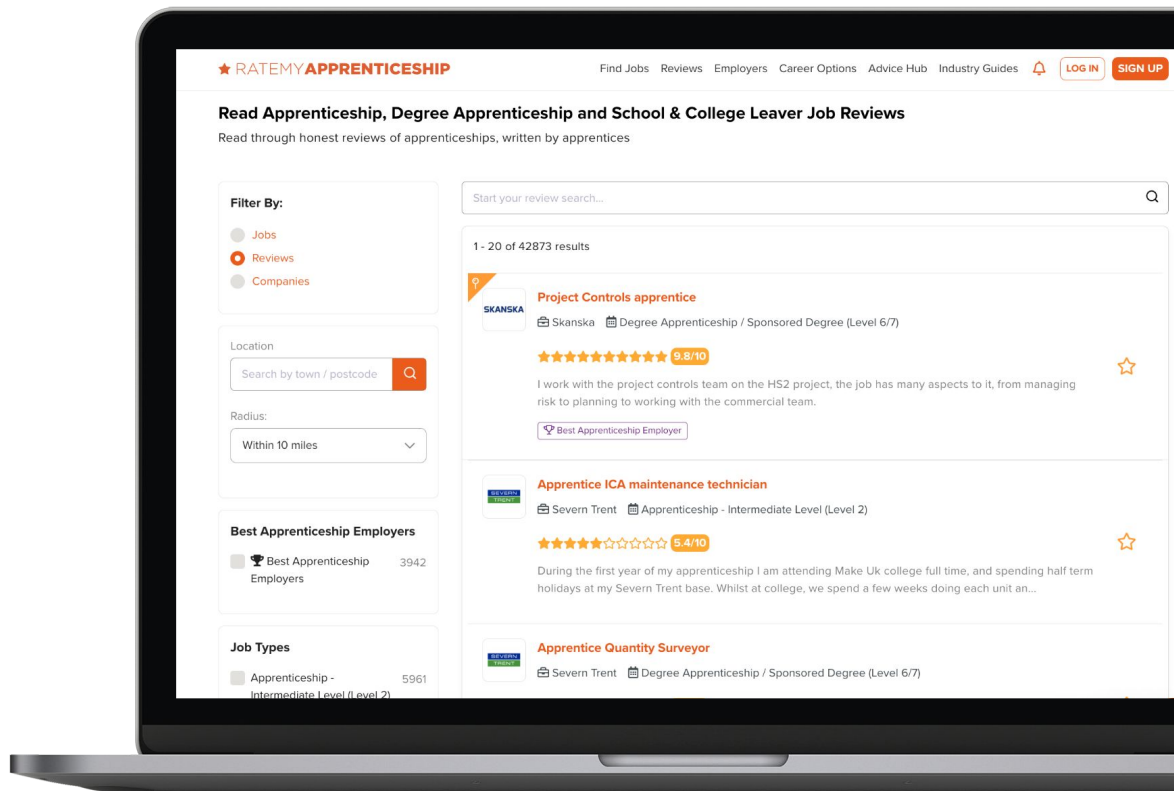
RATEMYAPPRENTICESHIP

Find Jobs Reviews Employers Career Options Advice Hub Industry Guides LOG IN SIGN UP

Read Apprenticeship, Degree Apprenticeship and School & College Leaver Job Reviews

Read through honest reviews of apprenticeships, written by apprentices

Filter By:

Jobs
Reviews
Companies

Location

Search by town / postcode

Radius:

Within 10 miles

Best Apprenticeship Employers

Best Apprenticeship Employers 3942

Job Types

Apprenticeship - Intermediate Level (Level 2) 5961

Start your review search...

1 - 20 of 42873 results

SKANSKA

Project Controls apprentice

Skanska Degree Apprenticeship / Sponsored Degree (Level 6/7)

9.8/10

I work with the project controls team on the HS2 project, the job has many aspects to it, from managing risk to planning to working with the commercial team.

Best Apprenticeship Employer

SEVERN TRENT

Apprentice ICA maintenance technician

Severn Trent Apprenticeship - Intermediate Level (Level 2)

5.4/10

During the first year of my apprenticeship I am attending Make Uk college full time, and spending half term holidays at my Severn Trent base. Whilst at college, we spend a few weeks doing each unit an...

SEVERN TRENT

Apprentice Quantity Surveyor

Severn Trent Degree Apprenticeship / Sponsored Degree (Level 6/7)